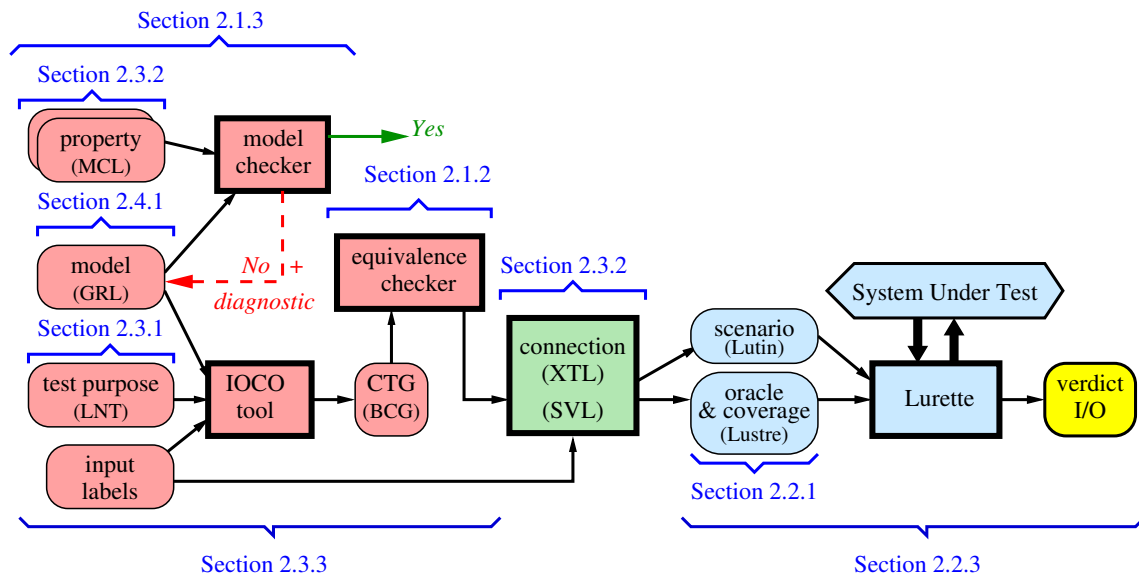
Section 2.1.3

Section 2.3.2

property (MCL)

model checker

Yes

Section 2.1.2

Section 2.4.1

model (GRL)

No + diagnostic

equivalence checker

Section 2.3.2

System Under Test

Section 2.3.1

test purpose (LNT)

IOCO tool

CTG (BCG)

connection (XTL) (SVL)

scenario (Lutin)

oracle & coverage (Lustre)

Lurette

verdict I/O

input labels

Section 2.2.1

Section 2.3.3

Section 2.2.3